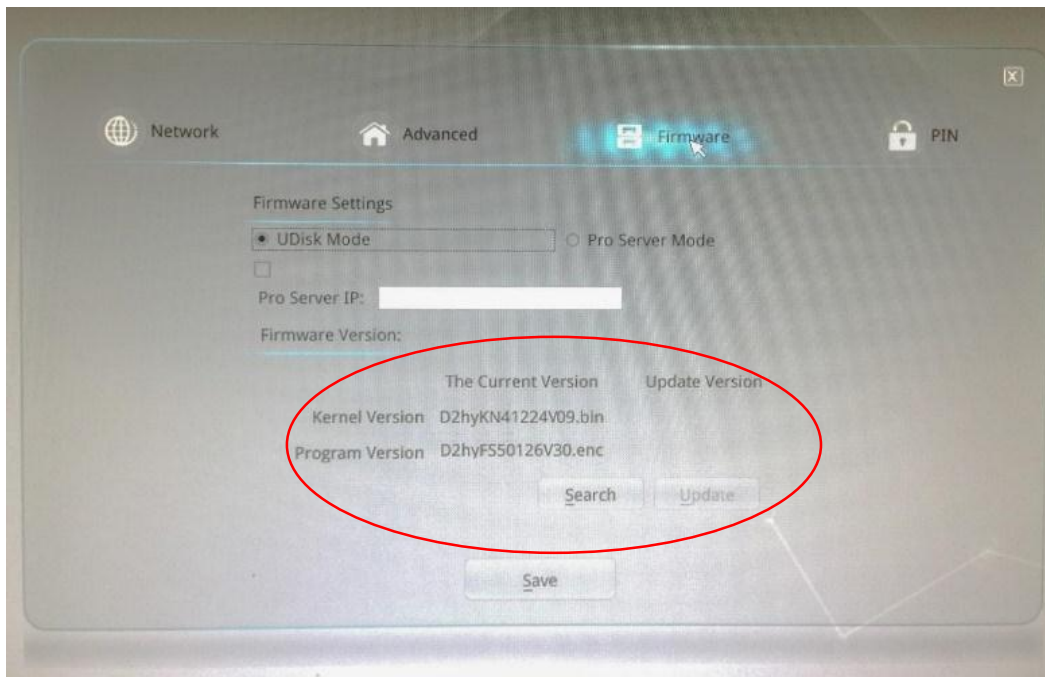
Network

Advanced

Firmware

PIN

Firmware Settings

UDisk Mode

Pro Server Mode

Pro Server IP:

Firmware Version:

| | The Current Version | Update Version |
|---|---|---|
| Kernel Version | D2hyKN41224V09.bin | |
| Program Version | D2hyFS50126V30.enc | |

Search

Update

Save